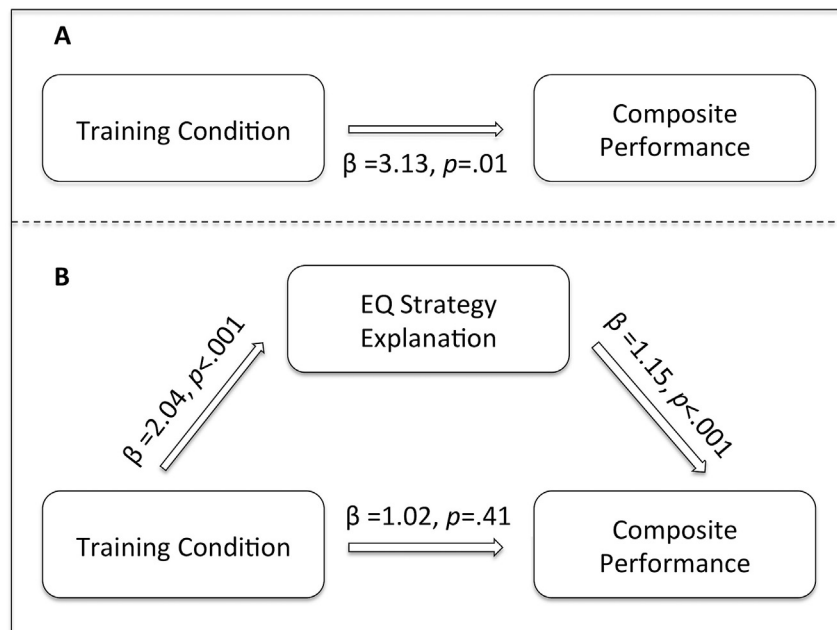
A

Training Condition

$\beta$ =3.13, $p$=.01

Composite Performance

B

EQ Strategy Explanation

$\beta$ =2.04, $p$<.001

$\beta$ =1.15, $p$<.001

Training Condition

$\beta$ =1.02, $p$=.41

Composite Performance